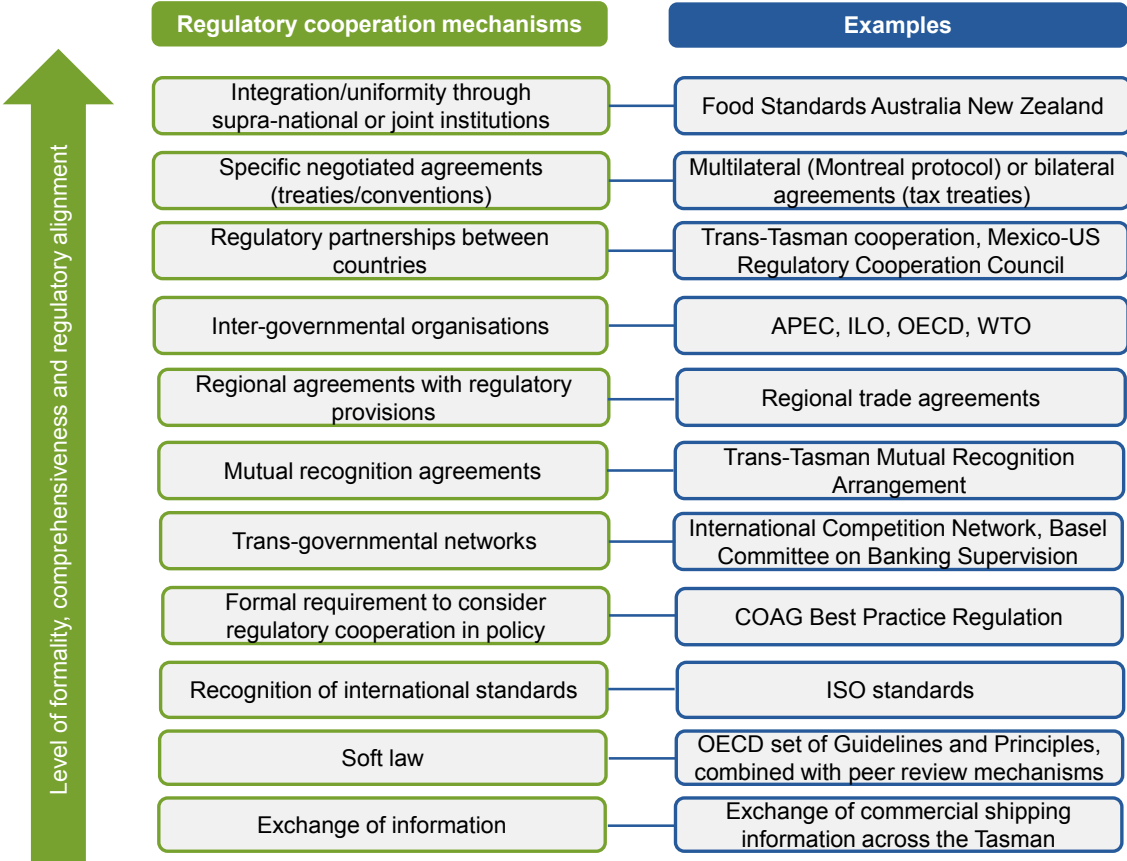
Level of formality, comprehensiveness and regulatory alignment

| Regulatory cooperation mechanisms | Examples |
|---|---|
| Integration/uniformity through supra-national or joint institutions | Food Standards Australia New Zealand |
| Specific negotiated agreements (treaties/conventions) | Multilateral (Montreal protocol) or bilateral agreements (tax treaties) |
| Regulatory partnerships between countries | Trans-Tasman cooperation, Mexico-US Regulatory Cooperation Council |
| Inter-governmental organisations | APEC, ILO, OECD, WTO |
| Regional agreements with regulatory provisions | Regional trade agreements |
| Mutual recognition agreements | Trans-Tasman Mutual Recognition Arrangement |
| Trans-governmental networks | International Competition Network, Basel Committee on Banking Supervision |
| Formal requirement to consider regulatory cooperation in policy | COAG Best Practice Regulation |
| Recognition of international standards | ISO standards |
| Soft law | OECD set of Guidelines and Principles, combined with peer review mechanisms |
| Exchange of information | Exchange of commercial shipping information across the Tasman |